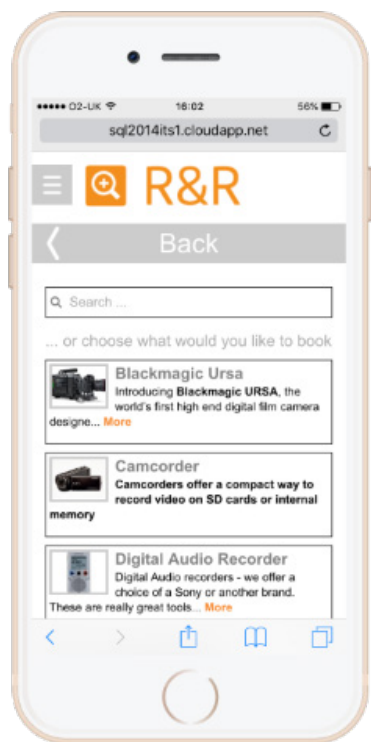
●●●●● O2-UK 16:02 56%

sql2014its1.cloudapp.net

R&R

Back

Search ...

... or choose what would you like to book

Blackmagic Ursa

Introducing **Blackmagic URSA**, the world's first high end digital film camera designe... More

Camcorder

**Camcorders offer a compact way to record video on SD cards or internal memory**

Digital Audio Recorder

Digital Audio recorders - we offer a choice of a Sony or another brand. These are really great tools... More